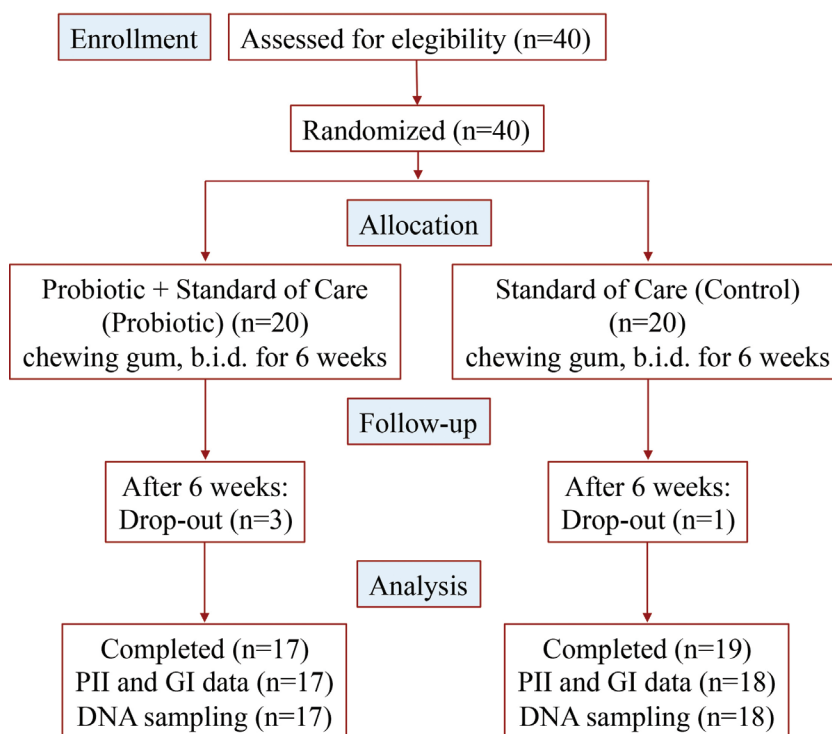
Enrollment

Assessed for elegibility (n=40)

Randomized (n=40)

Allocation

Probiotic + Standard of Care (Probiotic) (n=20) chewing gum, b.i.d. for 6 weeks

Standard of Care (Control) (n=20) chewing gum, b.i.d. for 6 weeks

Follow-up

After 6 weeks: Drop-out (n=3)

After 6 weeks: Drop-out (n=1)

Analysis

Completed (n=17)
PII and GI data (n=17)
DNA sampling (n=17)

Completed (n=19)
PII and GI data (n=18)
DNA sampling (n=18)